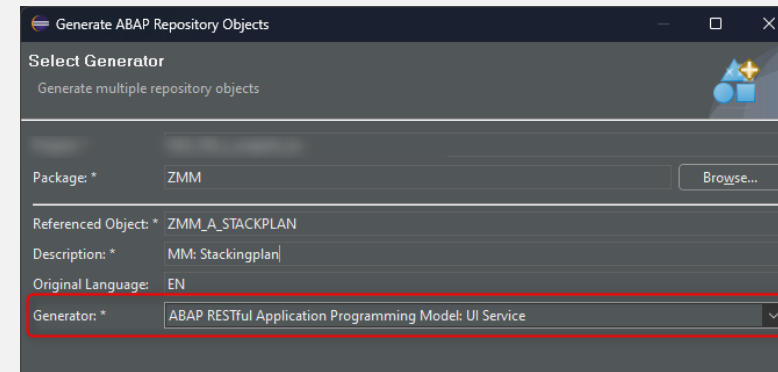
Generate ABAP Repository Objects

Select Generator
Generate multiple repository objects

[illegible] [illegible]

Package: * ZMM Browse...

Referenced Object: * ZMM_A_STACKPLAN
Description: * MM: Stackingplan
Original Language: EN
Generator: * ABAP RESTful Application Programming Model: UI Service